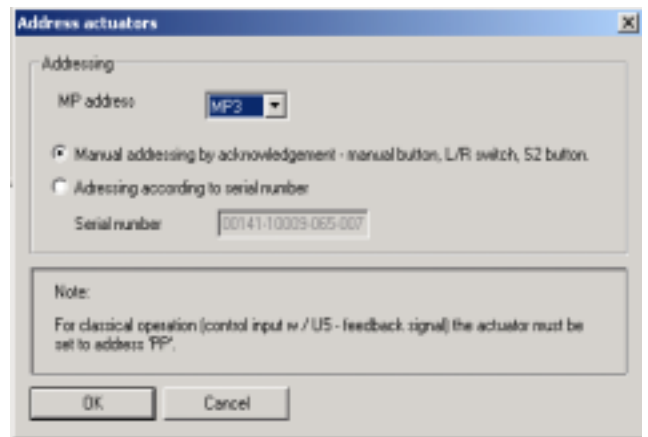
Address actuators

Addressing

MP address MP3

Manual addressing by acknowledgement - manual button, L/R switch, S2 button.

Adressing according to serial number

Serial number 00141-10009-065-007

Note:

For classical operation (control input w / U5 - feedback signal) the actuator must be set to address 'PP'.

OK Cancel